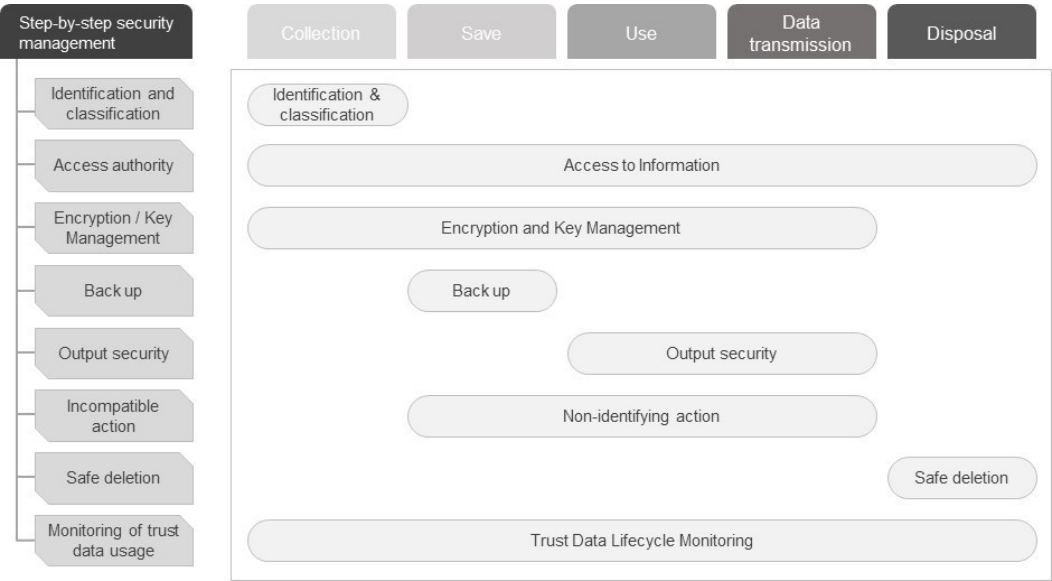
Step-by-step security management

Collection | Save | Use | Data transmission | Disposal

Identification and classification

Access authority

Encryption / Key Management

Back up

Output security

Incompatible action

Safe deletion

Monitoring of trust data usage

Identification & classification

Access to Information

Encryption and Key Management

Back up

Output security

Non-identifying action

Safe deletion

Trust Data Lifecycle Monitoring